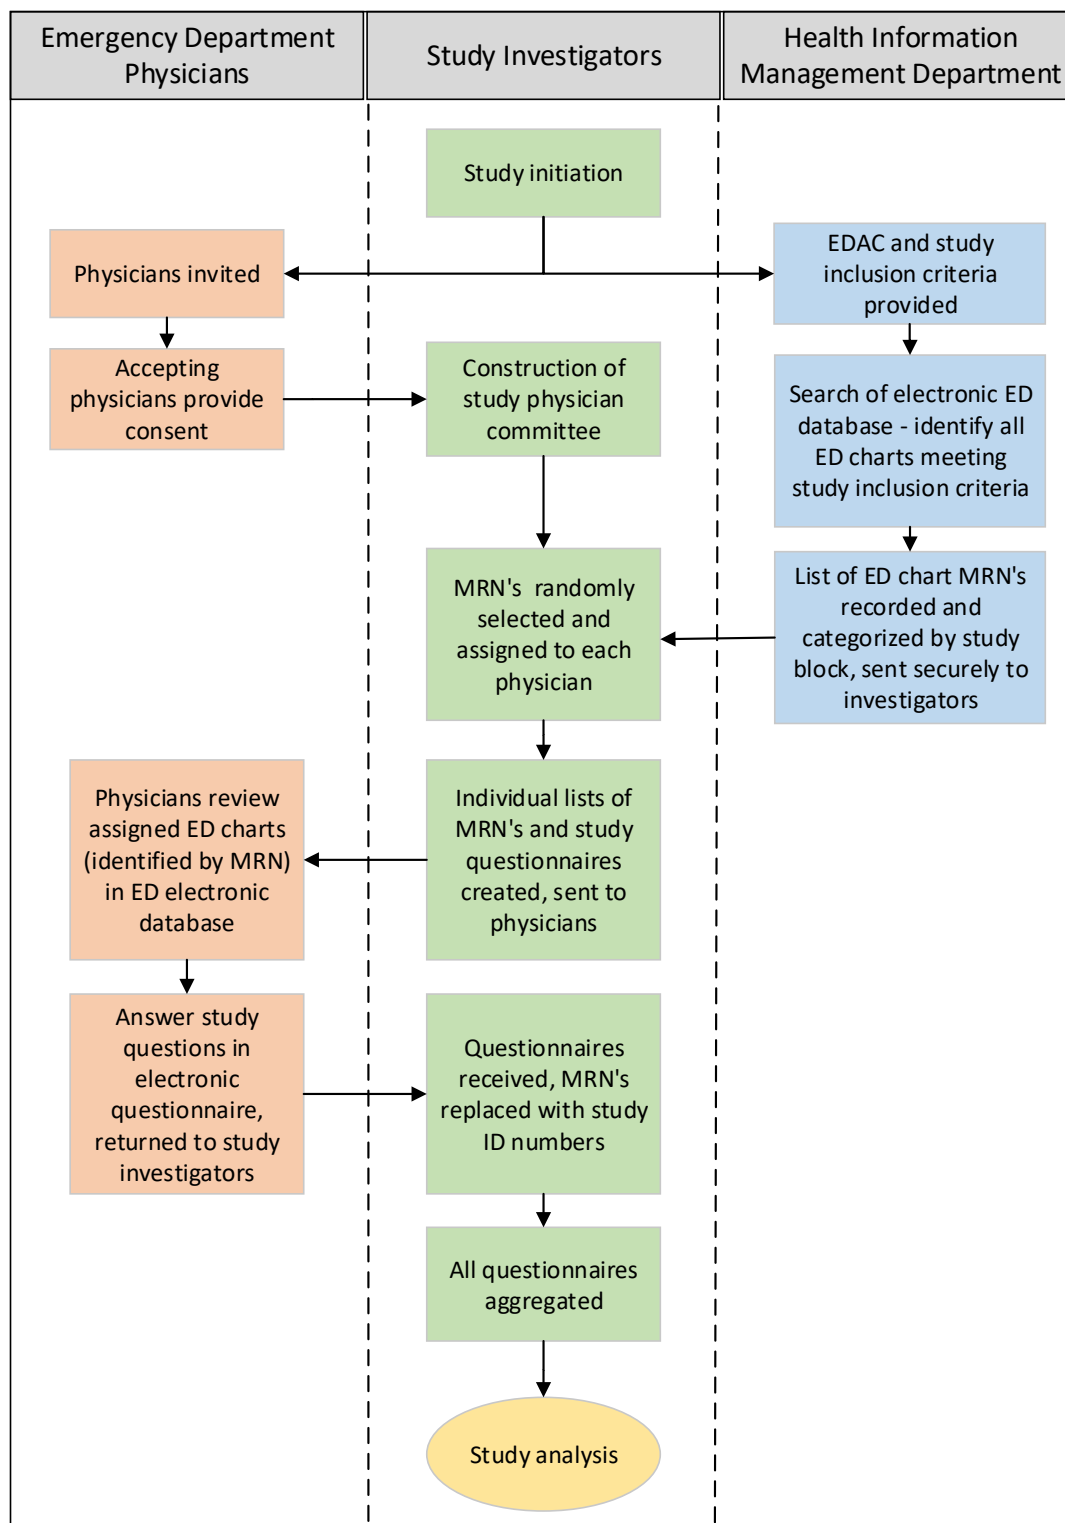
Emergency Department Physicians

Study Investigators

Health Information Management Department

Study initiation

Physicians invited

EDAC and study inclusion criteria provided

Accepting physicians provide consent

Construction of study physician committee

Search of electronic ED database - identify all ED charts meeting study inclusion criteria

MRN's randomly selected and assigned to each physician

List of ED chart MRN's recorded and categorized by study block, sent securely to investigators

Physicians review assigned ED charts (identified by MRN) in ED electronic database

Individual lists of MRN's and study questionnaires created, sent to physicians

Answer study questions in electronic questionnaire, returned to study investigators

Questionnaires received, MRN's replaced with study ID numbers

All questionnaires aggregated

Study analysis